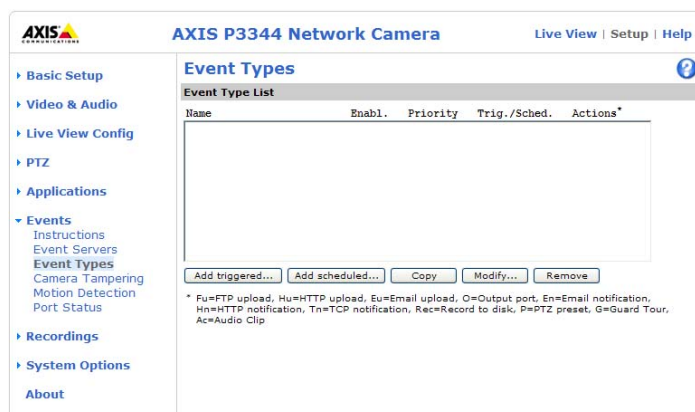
AXIS COMMUNICATIONS

AXIS P3344 Network Camera

Live View | Setup | Help

▸ Basic Setup
▸ Video & Audio
▸ Live View Config
▸ PTZ
▸ Applications
▾ Events
Instructions
Event Servers
Event Types
Camera Tampering
Motion Detection
Port Status
▸ Recordings
▸ System Options
About

Event Types

?

Event Type List

| Name | Enabl. | Priority | Trig./Sched. | Actions* |
|---|---|---|---|---|

Add triggered... Add scheduled... Copy Modify... Remove

* Fu=FTP upload, Hu=HTTP upload, Eu=Email upload, O=Output port, En=Email notification, Hn=HTTP notification, Tn=TCP notification, Rec=Record to disk, P=PTZ preset, G=Guard Tour, Ac=Audio Clip